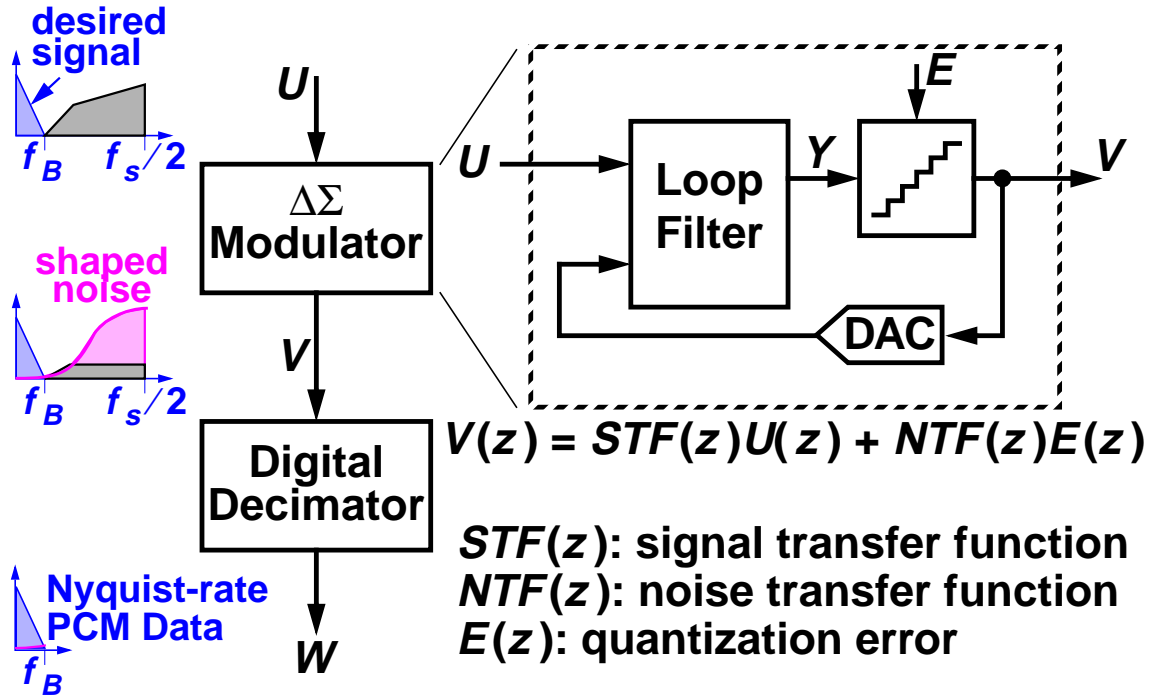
desired signal

$f_B$ $f_s/2$

U

$\Delta\Sigma$ Modulator

shaped noise

$f_B$ $f_s/2$

V

Digital Decimator

Nyquist-rate PCM Data

$f_B$

W

E

U

Loop Filter

Y

V

DAC

$V(z) = STF(z)U(z) + NTF(z)E(z)$

$STF(z)$: signal transfer function
$NTF(z)$: noise transfer function
$E(z)$: quantization error